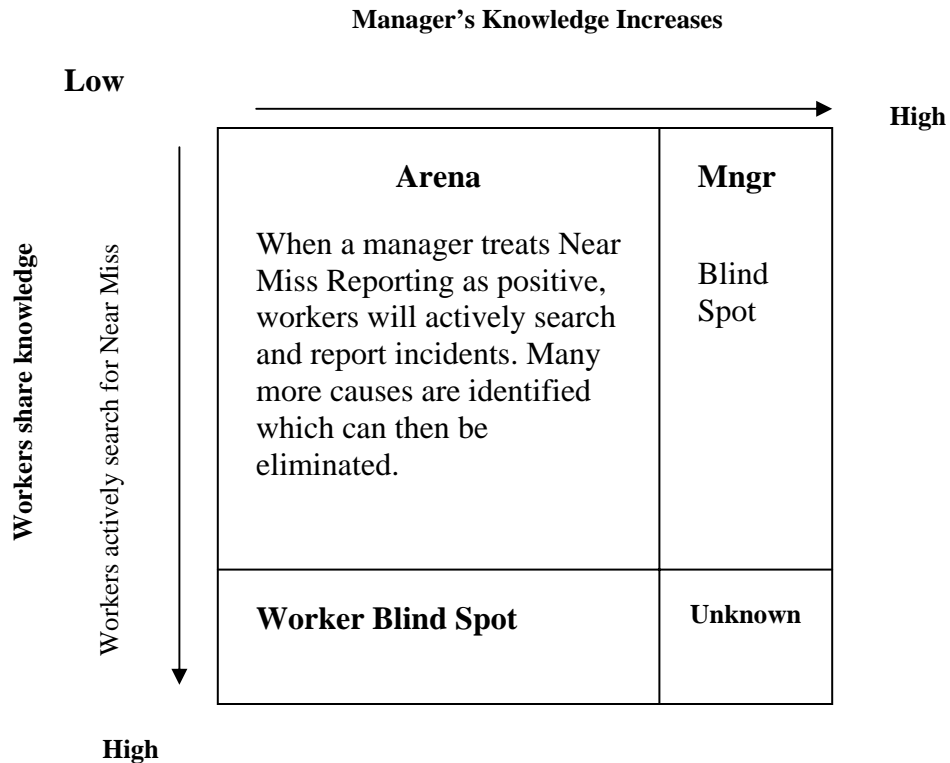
Manager's Knowledge Increases

Low

High

Workers share knowledge

Workers actively search for Near Miss

| Arena<br>When a manager treats Near Miss Reporting as positive, workers will actively search and report incidents. Many more causes are identified which can then be eliminated. | Mngr<br>Blind Spot |
|---|---|
| Worker Blind Spot | Unknown |

High